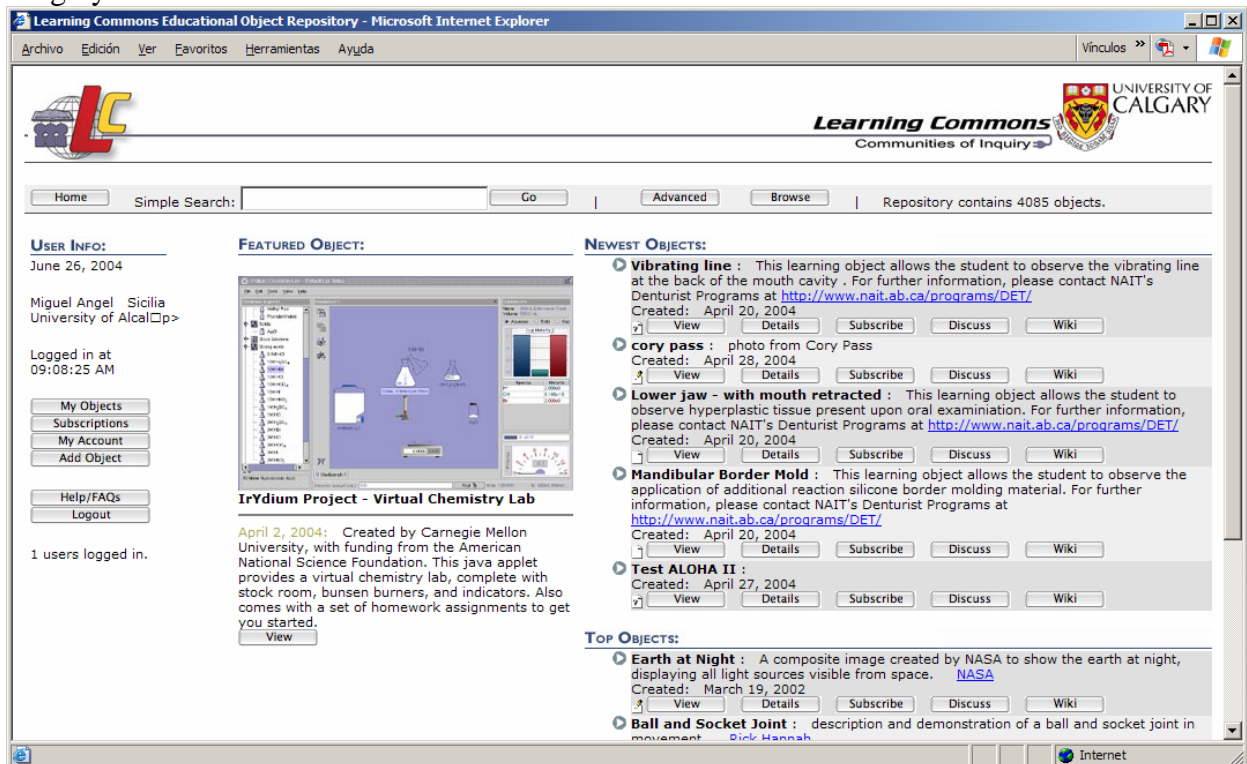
Learning Commons Educational Object Repository - Microsoft Internet Explorer

Archivo Edición Ver Favoritos Herramientas Ayuda

Vínculos

UNIVERSITY OF CALGARY

Learning Commons
Communities of Inquiry

Home Simple Search: Go | Advanced Browse | Repository contains 4085 objects.

USER INFO:
June 26, 2004

Miguel Angel Sicilia
University of Alcal□p>

Logged in at
09:08:25 AM

My Objects
Subscriptions
My Account
Add Object

Help/FAQs
Logout

1 users logged in.

FEATURED OBJECT:

IrYdium Project - Virtual Chemistry Lab

April 2, 2004: Created by Carnegie Mellon University, with funding from the American National Science Foundation. This java applet provides a virtual chemistry lab, complete with stock room, bunsen burners, and indicators. Also comes with a set of homework assignments to get you started.
View

NEWEST OBJECTS:

Vibrating line : This learning object allows the student to observe the vibrating line at the back of the mouth cavity . For further information, please contact NAIT's Denturist Programs at http://www.nait.ab.ca/programs/DET/
Created: April 20, 2004
View Details Subscribe Discuss Wiki

cory pass : photo from Cory Pass
Created: April 28, 2004
View Details Subscribe Discuss Wiki

Lower jaw - with mouth retracted : This learning object allows the student to observe hyperplastic tissue present upon oral examiniation. For further information, please contact NAIT's Denturist Programs at http://www.nait.ab.ca/programs/DET/
Created: April 20, 2004
View Details Subscribe Discuss Wiki

Mandibular Border Mold : This learning object allows the student to observe the application of additional reaction silicone border molding material. For further information, please contact NAIT's Denturist Programs at http://www.nait.ab.ca/programs/DET/
Created: April 20, 2004
View Details Subscribe Discuss Wiki

Test ALOHA II :
Created: April 27, 2004
View Details Subscribe Discuss Wiki

TOP OBJECTS:

Earth at Night : A composite image created by NASA to show the earth at night, displaying all light sources visible from space. NASA
Created: March 19, 2002
View Details Subscribe Discuss Wiki

Ball and Socket Joint : description and demonstration of a ball and socket joint in movement Rick Hannah

Internet